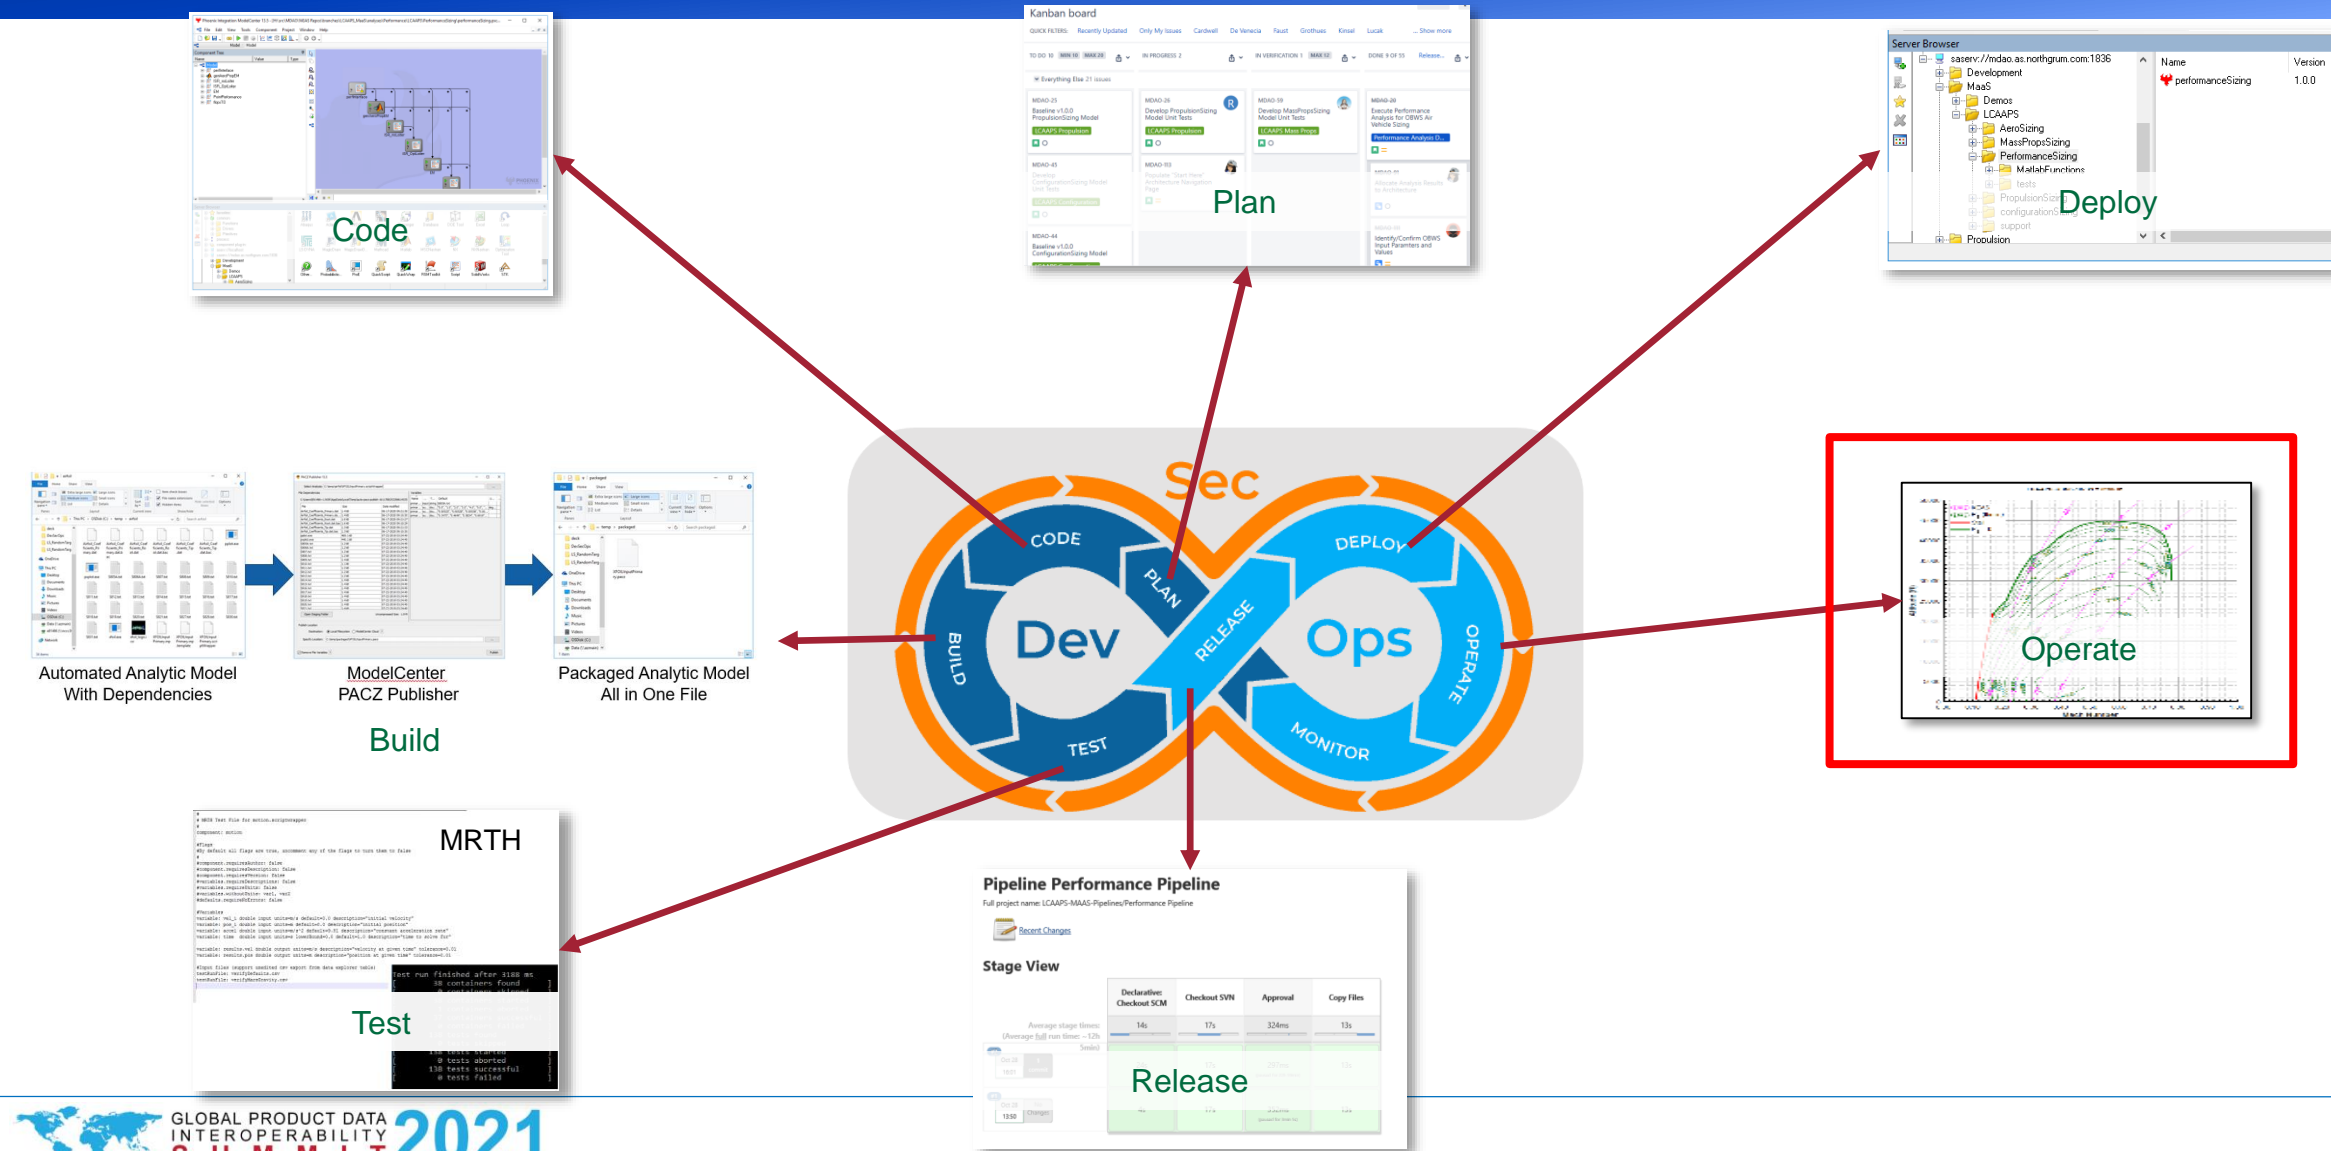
Code

Kanban board

Plan

Server Browser
saserv://mdao.as.northgrum.com:1836
Development
MaaS
Demos
LCAAPS
AeroSizing
MassPropsSizing
PerformanceSizing
MatlabFunctions
tests
PropulsionSizing
configurationSizing
support
Propulsion
Name
performanceSizing
Version
1.0.0

Deploy

Sec
CODE
PLAN
DEPLOY
Dev
RELEASE
Ops
BUILD
OPERATE
TEST
MONITOR

Operate

Automated Analytic Model With Dependencies

ModelCenter PACZ Publisher

Packaged Analytic Model All in One File

Build

MRTH

Test

Pipeline Performance Pipeline
Full project name: LCAAPS-MAAS-Pipelines/Performance Pipeline
Recent Changes
Stage View

| Declarative: Checkout SCM | Checkout SVN | Approval | Copy Files |
|---|---|---|---|
| 14s | 17s | 324ms | 13s |

Release

GLOBAL PRODUCT DATA INTEROPERABILITY 2021